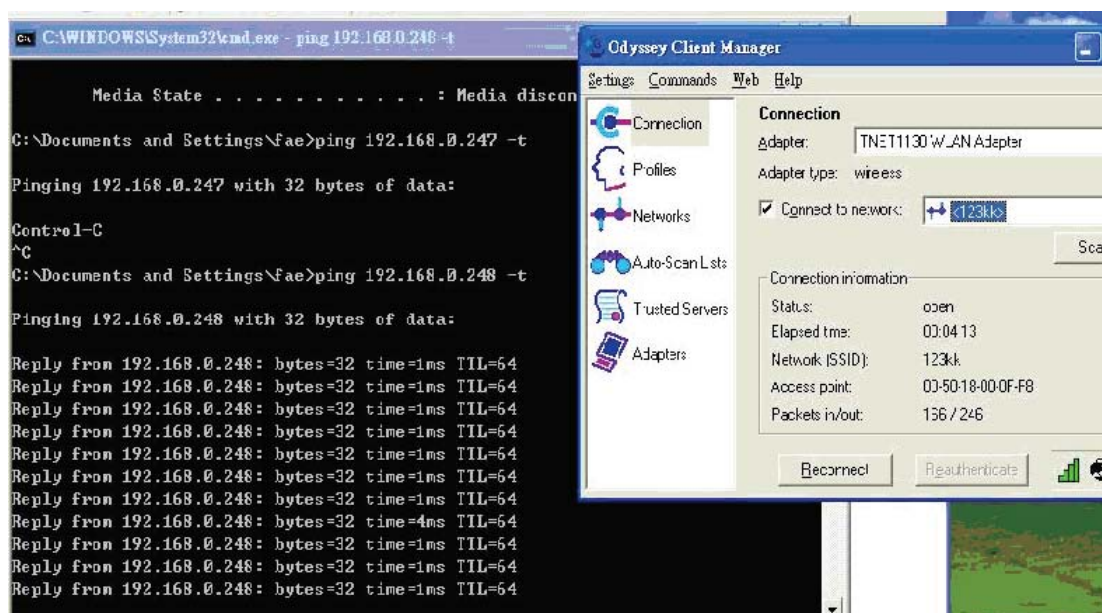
C:\WINDOWS\System32\cmd.exe - ping 192.168.0.248 -t

Media State . . . . . . . . . . . : Media discon

C:\Documents and Settings\fae>ping 192.168.0.247 -t

Pinging 192.168.0.247 with 32 bytes of data:

Control-C
^C
C:\Documents and Settings\fae>ping 192.168.0.248 -t

Pinging 192.168.0.248 with 32 bytes of data:

Reply from 192.168.0.248: bytes=32 time=1ms TTL=64
Reply from 192.168.0.248: bytes=32 time=1ms TTL=64
Reply from 192.168.0.248: bytes=32 time=1ms TTL=64
Reply from 192.168.0.248: bytes=32 time=1ms TTL=64
Reply from 192.168.0.248: bytes=32 time=1ms TTL=64
Reply from 192.168.0.248: bytes=32 time=1ms TTL=64
Reply from 192.168.0.248: bytes=32 time=1ms TTL=64
Reply from 192.168.0.248: bytes=32 time=4ms TTL=64
Reply from 192.168.0.248: bytes=32 time=1ms TTL=64
Reply from 192.168.0.248: bytes=32 time=1ms TTL=64
Reply from 192.168.0.248: bytes=32 time=1ms TTL=64

Odyssey Client Manager
Settings Commands Web Help
Connection
Profiles
Networks
Auto-Scan Lists
Trusted Servers
Adapters

Connection
Adapter: TNET1130 WLAN Adapter
Adapter type: wireless
Connect to network: <123kk>
Sca
Connection information
Status: open
Elapsed time: 00:04:13
Network (SSID): 123kk
Access point: 00-50-18-00-0F-F8
Packets in/out: 156 / 246
Reconnect
Reauthenticate